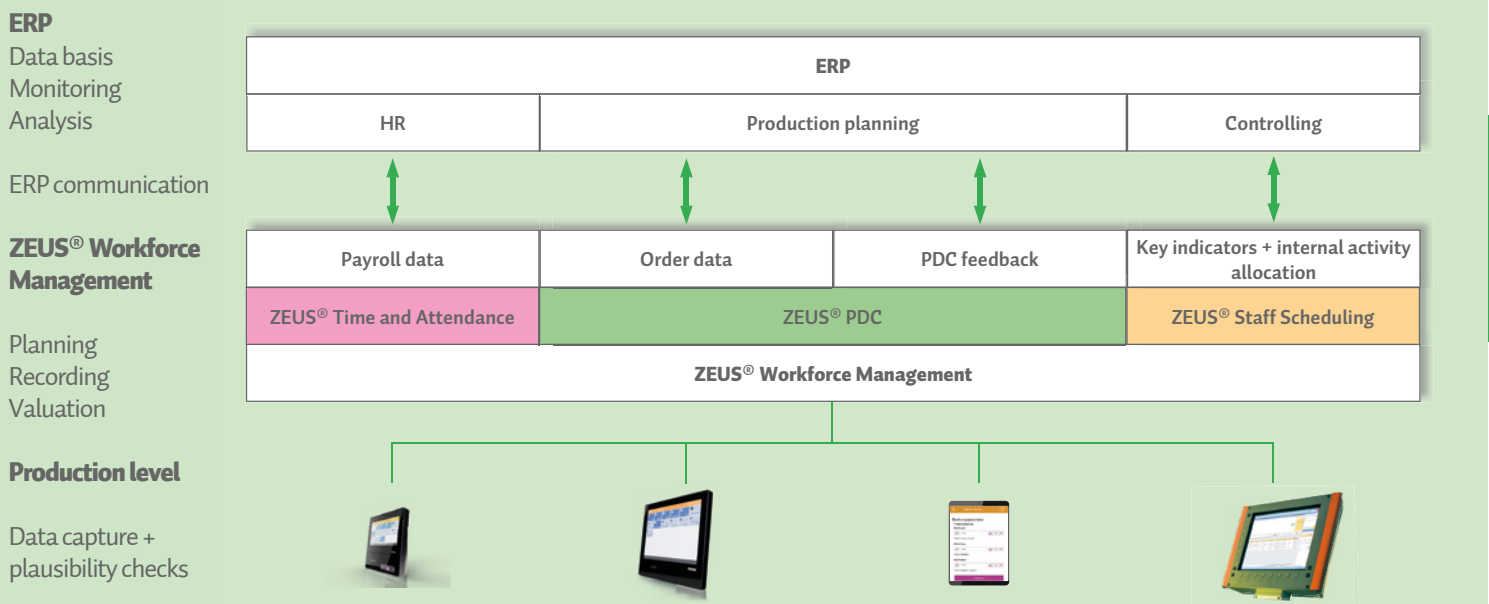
ERP
Data basis
Monitoring
Analysis

ERP communication

ZEUS® Workforce Management

Planning
Recording
Valuation

Production level

Data capture + plausibility checks

ERP

HR

Production planning

Controlling

Payroll data

Order data

PDC feedback

Key indicators + internal activity allocation

ZEUS® Time and Attendance

ZEUS® PDC

ZEUS® Staff Scheduling

ZEUS® Workforce Management